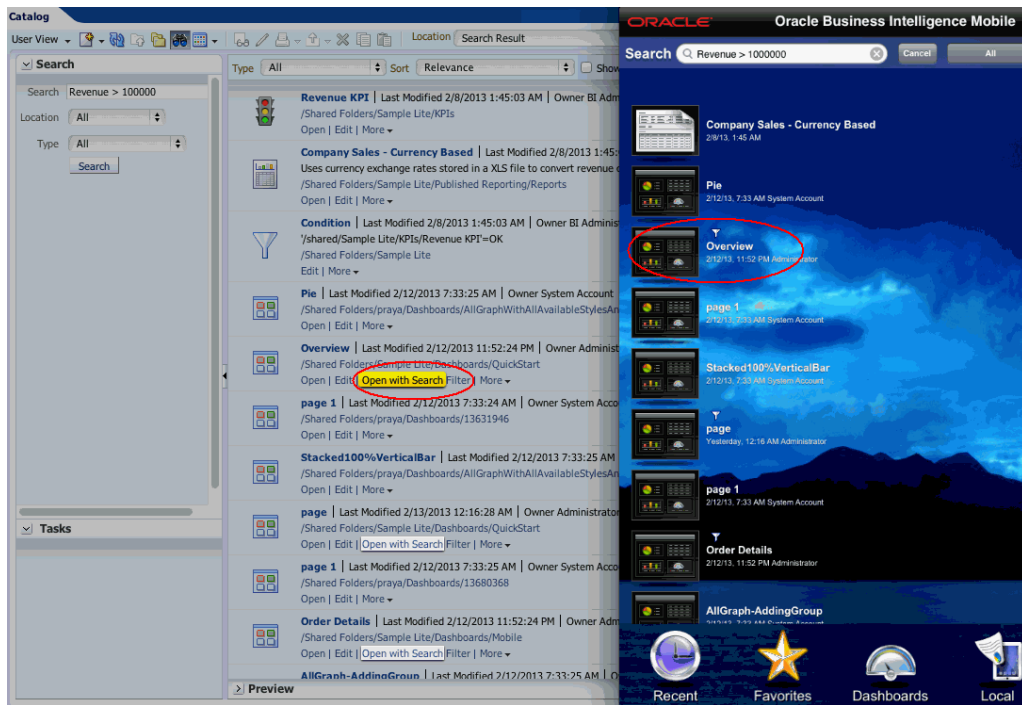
Catalog

User View

Location Search Result

Search

Search Revenue > 100000

Location All

Type All

Search

Tasks

Type All Sort Relevance Show

Revenue KPI | Last Modified 2/8/2013 1:45:03 AM | Owner BI Adm
/Shared Folders/Sample Lite/KPIs
Open | Edit | More

Company Sales - Currency Based | Last Modified 2/8/2013 1:45:
Uses currency exchange rates stored in a XLS file to convert revenue
/Shared Folders/Sample Lite/Published Reporting/Reports
Open | Edit | More

Condition | Last Modified 2/8/2013 1:45:03 AM | Owner BI Adminis
'/shared/Sample Lite/KPIs/Revenue KPI'=OK
/Shared Folders/Sample Lite
Edit | More

Pie | Last Modified 2/12/2013 7:33:25 AM | Owner System Account
/Shared Folders/praya/Dashboards/AllGraphWithAllAvailableStylesAn
Open | Edit | More

Overview | Last Modified 2/12/2013 11:52:24 PM | Owner Administ
/Shared Folders/Sample Lite/Dashboards/QuickStart
Open | Edit | Open with Search Filter | More

page 1 | Last Modified 2/12/2013 7:33:24 AM | Owner System Acco
/Shared Folders/praya/Dashboards/13631946
Open | Edit | More

Stacked100%VerticalBar | Last Modified 2/12/2013 7:33:25 AM
/Shared Folders/praya/Dashboards/AllGraphWithAllAvailableStylesAn
Open | Edit | More

page | Last Modified 2/13/2013 12:16:28 AM | Owner Administrator
/Shared Folders/Sample Lite/Dashboards/QuickStart
Open | Edit | Open with Search Filter | More

page 1 | Last Modified 2/12/2013 7:33:25 AM | Owner System Acco
/Shared Folders/praya/Dashboards/13680368
Open | Edit | More

Order Details | Last Modified 2/12/2013 11:52:24 PM | Owner Adm
/Shared Folders/Sample Lite/Dashboards/Mobile
Open | Edit | Open with Search Filter | More

AllGraph-AddingGroup | Last Modified 2/12/2013 7:33:25 AM

Preview

ORACLE Oracle Business Intelligence Mobile

Search Revenue > 1000000 Cancel All

Company Sales - Currency Based
2/8/13, 1:45 AM

Pie
2/12/13, 7:33 AM System Account

Overview
2/12/13, 11:52 PM Administrator

page 1
2/12/13, 7:33 AM System Account

Stacked100%VerticalBar
2/12/13, 7:33 AM System Account

page
Yesterday, 12:16 AM Administrator

page 1
2/12/13, 7:33 AM System Account

Order Details
2/12/13, 11:52 PM Administrator

AllGraph-AddingGroup

Recent Favorites Dashboards Local